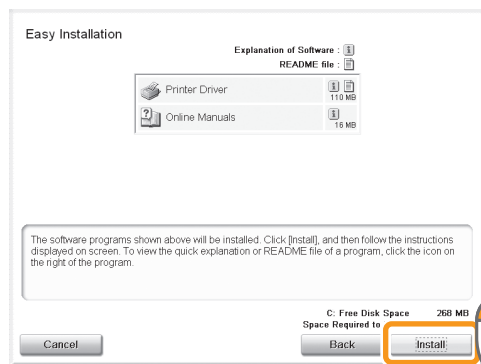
Easy Installation

Explanation of Software :
README file :

| | |
|---|---|
| Printer Driver | 110 MB |
| Online Manuals | 16 MB |

The software programs shown above will be installed. Click [Install], and then follow the instructions displayed on screen. To view the quick explanation or README file of a program, click the icon on the right of the program.

C: Free Disk Space 268 MB
Space Required to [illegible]

Cancel

Back

Install